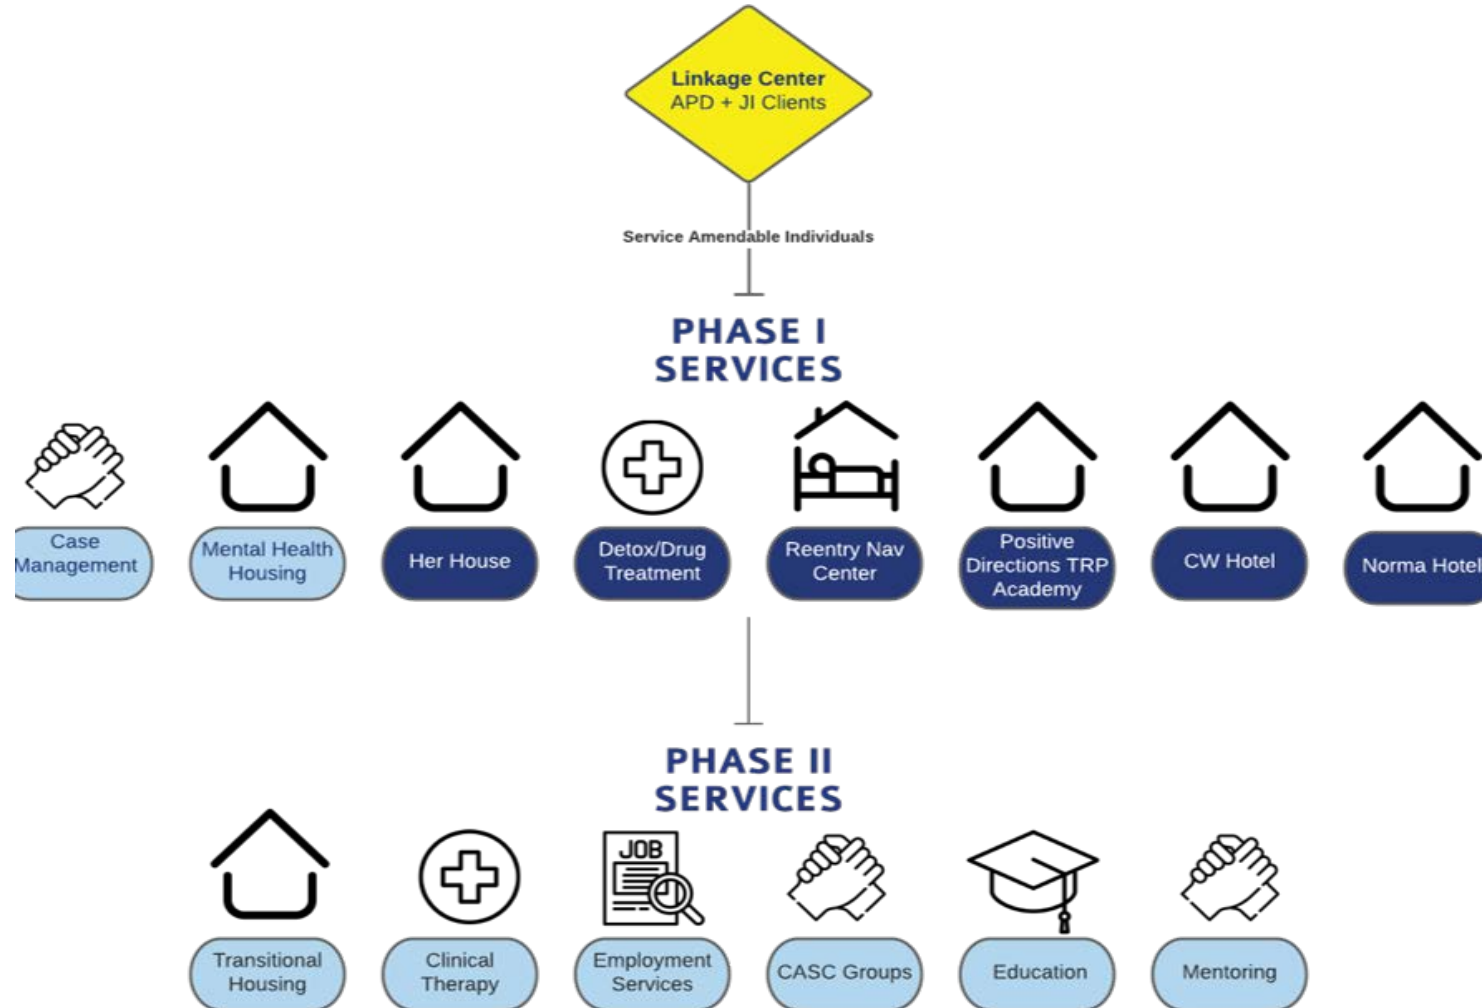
Linkage Center
APD + JI Clients

Service Amendable Individuals

PHASE I
SERVICES

Case Management

Mental Health Housing

Her House

Detox/Drug Treatment

Reentry Nav Center

Positive Directions TRP Academy

CW Hotel

Norma Hotel

PHASE II
SERVICES

Transitional Housing

Clinical Therapy

JOB

Employment Services

CASC Groups

Education

Mentoring